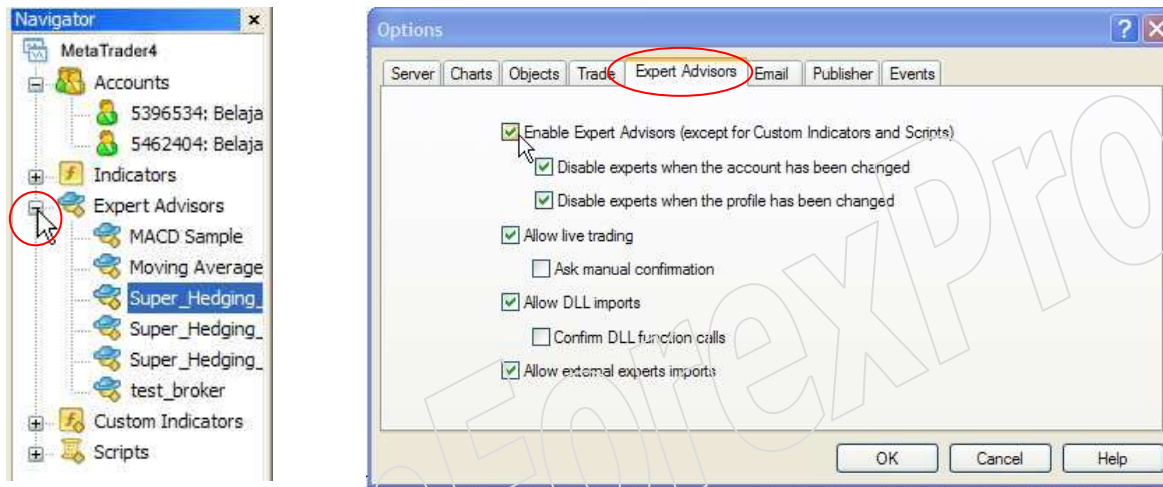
Navigator ×

MetaTrader4
Accounts
5396534: Belaja
5462404: Belaja
Indicators
Expert Advisors
MACD Sample
Moving Average
Super_Hedging_
Super_Hedging_
Super_Hedging_
test_broker
Custom Indicators
Scripts

Options ? ×

Server | Charts | Objects | Trade | Expert Advisors | Email | Publisher | Events

Enable Expert Advisors (except for Custom Indicators and Scripts)
Disable experts when the account has been changed
Disable experts when the profile has been changed
Allow live trading
Ask manual confirmation
Allow DLL imports
Confirm DLL function calls
Allow external experts imports

OK | Cancel | Help

eForexPro